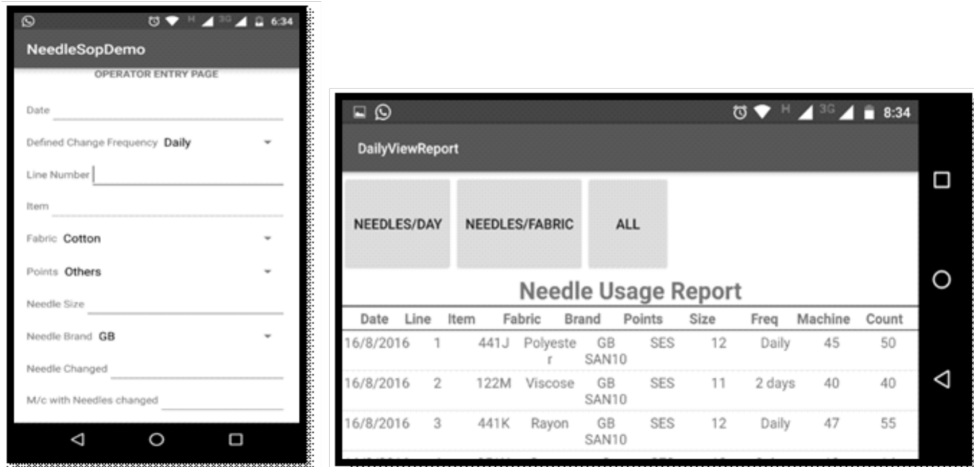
6:34

NeedleSopDemo

OPERATOR ENTRY PAGE

Date

Defined Change Frequency Daily

Line Number

Item

Fabric Cotton

Points Others

Needle Size

Needle Brand GB

Needle Changed

M/c with Needles changed

8:34

DailyViewReport

NEEDLES/DAY

NEEDLES/FABRIC

ALL

Needle Usage Report

| Date | Line | Item | Fabric | Brand | Points | Size | Freq | Machine | Count |
|---|---|---|---|---|---|---|---|---|---|
| 16/8/2016 | 1 | 441J | Polyester | GB SAN10 | SES | 12 | Daily | 45 | 50 |
| 16/8/2016 | 2 | 122M | Viscose | GB SAN10 | SES | 11 | 2 days | 40 | 40 |
| 16/8/2016 | 3 | 441K | Rayon | GB SAN10 | SES | 12 | Daily | 47 | 55 |